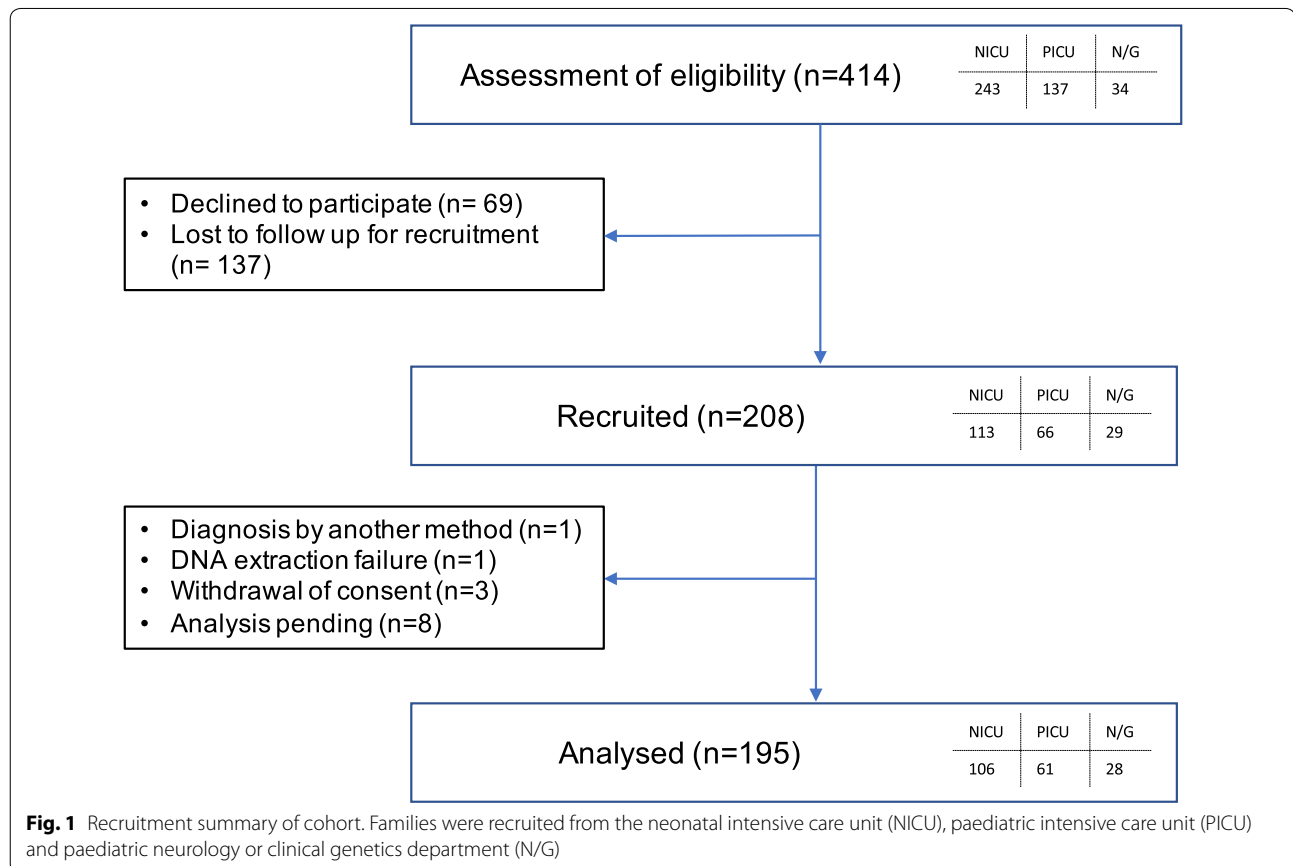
Assessment of eligibility (n=414)

| NICU | PICU | N/G |
|---|---|---|
| 243 | 137 | 34 |

• Declined to participate (n= 69)
• Lost to follow up for recruitment (n= 137)

Recruited (n=208)

| NICU | PICU | N/G |
|---|---|---|
| 113 | 66 | 29 |

• Diagnosis by another method (n=1)
• DNA extraction failure (n=1)
• Withdrawal of consent (n=3)
• Analysis pending (n=8)

Analysed (n=195)

| NICU | PICU | N/G |
|---|---|---|
| 106 | 61 | 28 |

**Fig. 1** Recruitment summary of cohort. Families were recruited from the neonatal intensive care unit (NICU), paediatric intensive care unit (PICU) and paediatric neurology or clinical genetics department (N/G)